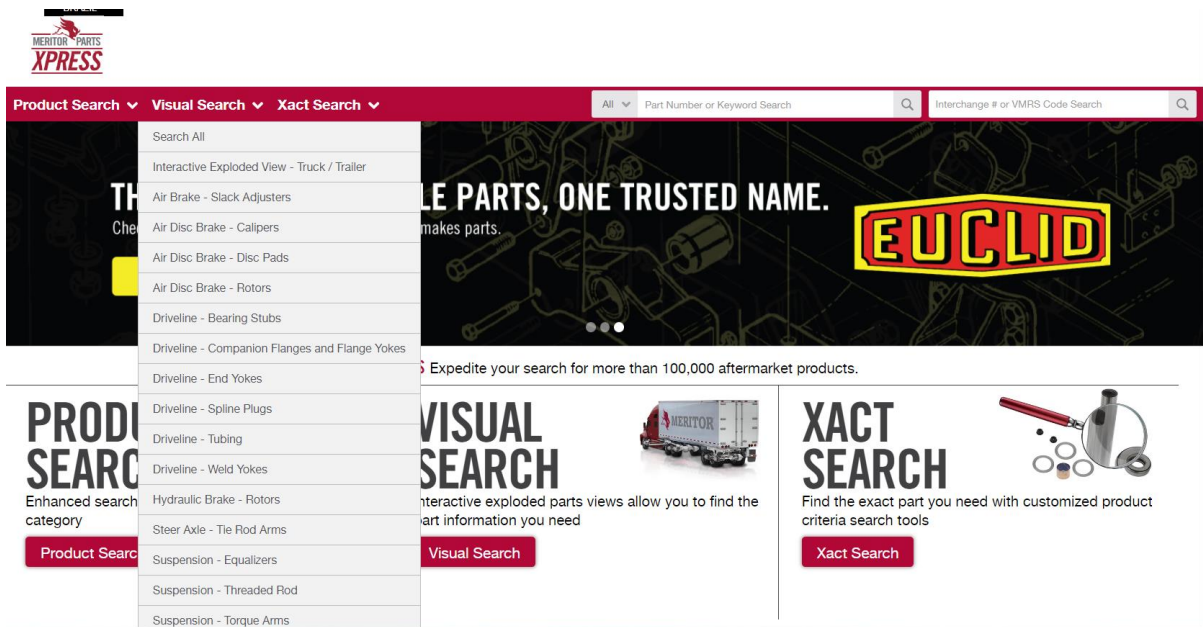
MERITOR PARTS XPRESS

Product Search Visual Search Xact Search

All Part Number or Keyword Search

Interchange # or VMRS Code Search

Search All
Interactive Exploded View - Truck / Trailer
Air Brake - Slack Adjusters
Air Disc Brake - Calipers
Air Disc Brake - Disc Pads
Air Disc Brake - Rotors
Driveline - Bearing Stubs
Driveline - Companion Flanges and Flange Yokes
Driveline - End Yokes
Driveline - Spline Plugs
Driveline - Tubing
Driveline - Weld Yokes
Hydraulic Brake - Rotors
Steer Axle - Tie Rod Arms
Suspension - Equalizers
Suspension - Threaded Rod
Suspension - Torque Arms

TH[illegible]LE PARTS, ONE TRUSTED NAME.
Che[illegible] makes parts.

EUCLID

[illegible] Expedite your search for more than 100,000 aftermarket products.

PRODU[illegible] SEARC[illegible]
Enhanced search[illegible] category
Product Searc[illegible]

VISUAL SEARCH
Interactive exploded parts views allow you to find the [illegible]art information you need
Visual Search

MERITOR

XACT SEARCH
Find the exact part you need with customized product criteria search tools
Xact Search